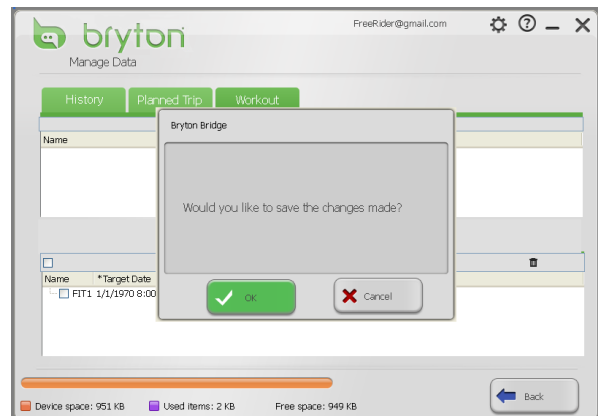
bryton
Manage Data
FreeRider@gmail.com
History
Planned Trip
Workout
Name
Bryton Bridge
Would you like to save the changes made?
OK
Cancel
Name
*Target Date
FIT1 1/1/1970 8:00
Back
Device space: 951 KB
Used items: 2 KB
Free space: 949 KB